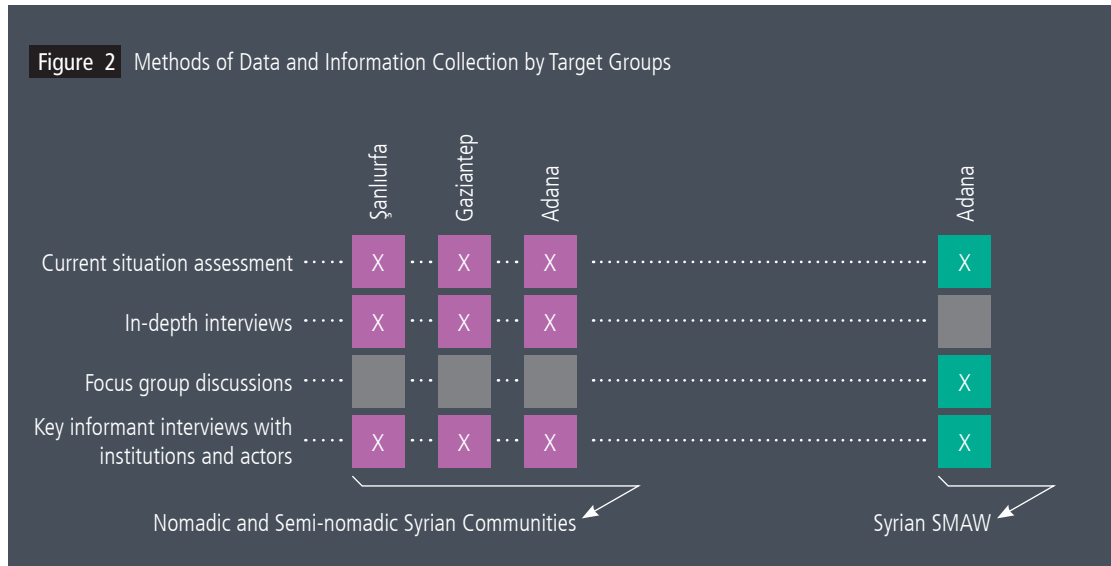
Figure 2 Methods of Data and Information Collection by Target Groups

| | Şanlıurfa | Gaziantep | Adana | Adana |
|---|---|---|---|---|
| Current situation assessment | X | X | X | X |
| In-depth interviews | X | X | X | |
| Focus group discussions | | | | X |
| Key informant interviews with institutions and actors | X | X | X | X |

Nomadic and Semi-nomadic Syrian Communities

Syrian SMAW